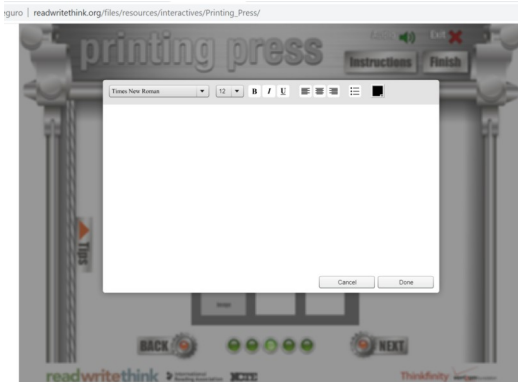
guro | readwritethink.org/files/resources/interactives/Printing_Press/

printing press

Exit

Instructions

Finish

Times New Roman

12

B

I

U

Tips

Cancel

Done

BACK

NEXT

readwritethink

Thinkfinity